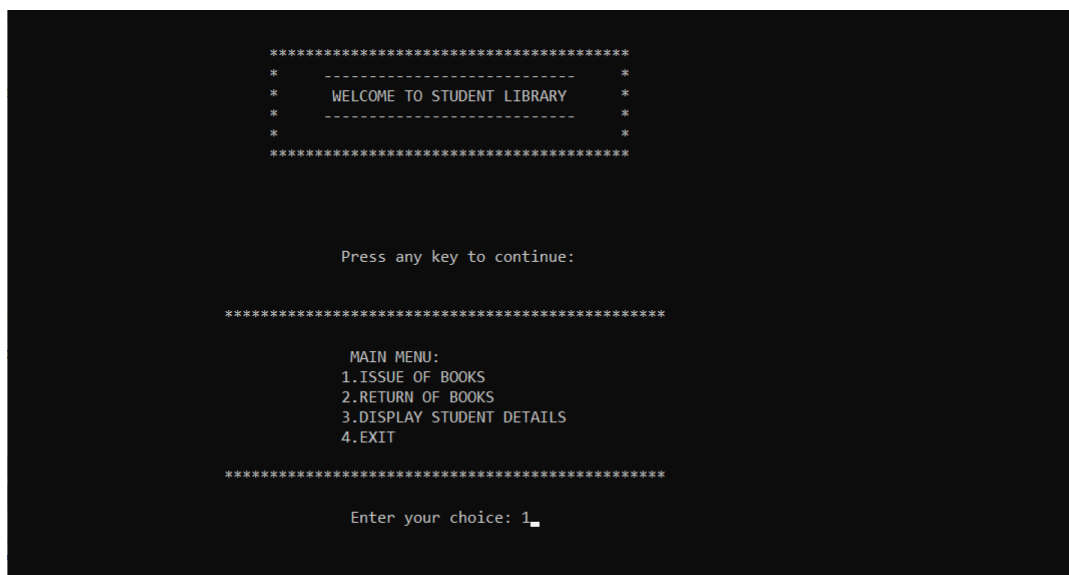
****************************************
*      ---------------------------      *
*       WELCOME TO STUDENT LIBRARY      *
*      ---------------------------      *
*                                       *
****************************************

Press any key to continue:

**************************************************

MAIN MENU:
1.ISSUE OF BOOKS
2.RETURN OF BOOKS
3.DISPLAY STUDENT DETAILS
4.EXIT

**************************************************

Enter your choice: 1